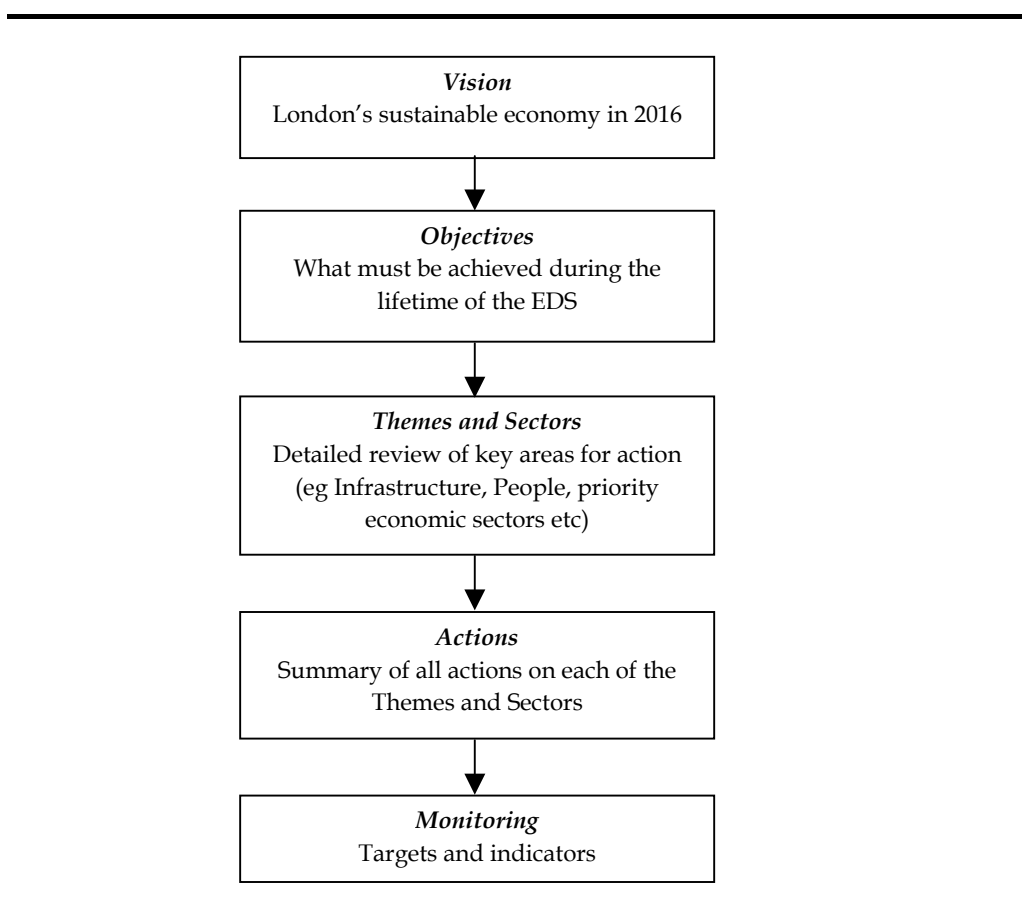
Vision
London’s sustainable economy in 2016

Objectives
What must be achieved during the lifetime of the EDS

Themes and Sectors
Detailed review of key areas for action (eg Infrastructure, People, priority economic sectors etc)

Actions
Summary of all actions on each of the Themes and Sectors

Monitoring
Targets and indicators